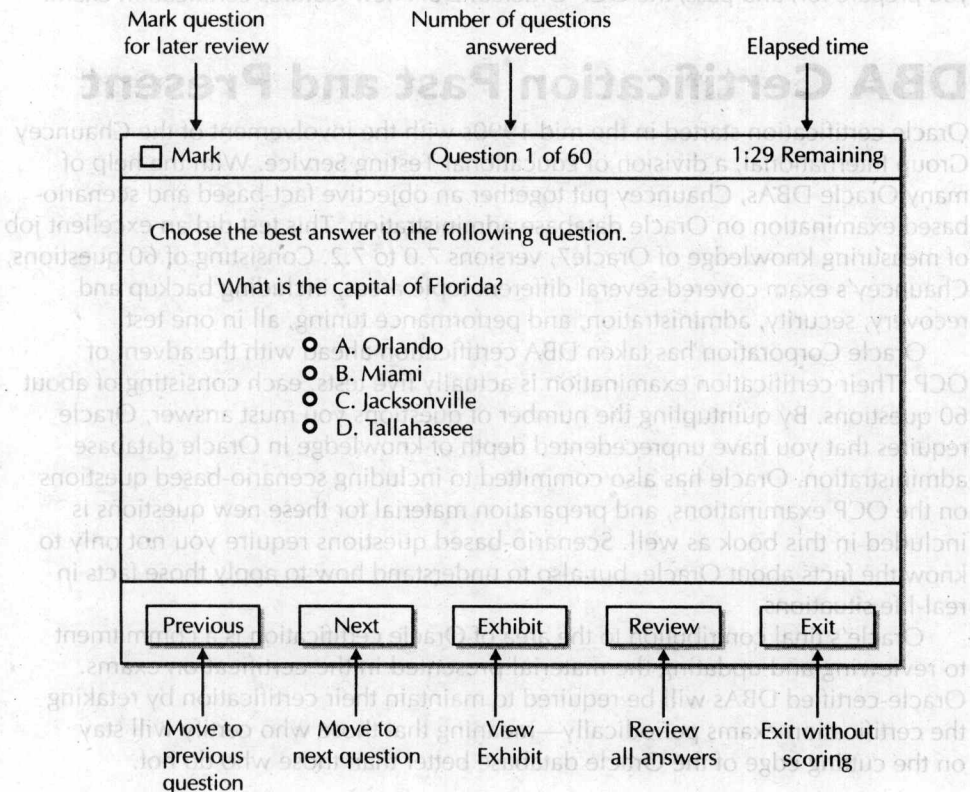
Mark question for later review

Number of questions answered

Elapsed time

DBA Certification Past and Present

☐ Mark

Question 1 of 60

1:29 Remaining

Choose the best answer to the following question.

What is the capital of Florida?

A. Orlando
B. Miami
C. Jacksonville
D. Tallahassee

Oracle certification started in the mid-1990s with the involvement of the Chauncey Group International, a division of Educational Testing Service. With the help of many Oracle DBAs, Chauncey put together an objective fact-based and scenario-based examination on Oracle database administration. This test did an excellent job of measuring knowledge of Oracle7, versions 7.0 to 7.2. Consisting of 60 questions, Chauncey's exam covered several different topics, including backup and recovery, security, administration, and performance tuning, all in one test.

Oracle Corporation has taken DBA certification ahead with the advent of OCP. Their certification examination is actually five tests, each consisting of about 60 questions. By quintupling the number of questions you must answer, Oracle requires that you have unprecedented depth of knowledge in Oracle database administration. Oracle has also committed to including scenario-based questions on the OCP examinations, and preparation material for these new questions is included in this book as well. Scenario-based questions require you not only to know the facts about Oracle, but also to understand how to apply those facts in real-life situations.

Oracle's final contribution to the area of Oracle certification is a commitment to reviewing and updating the material presented in the certification exams. Oracle-certified DBAs will be required to maintain their certification by retaking the certification exams periodically—meaning that those DBAs who certify will stay on the cutting edge of the Oracle database better than those who do not.

Previous

Next

Exhibit

Review

Exit

Move to previous question

Move to next question

View Exhibit

Review all answers

Exit without scoring